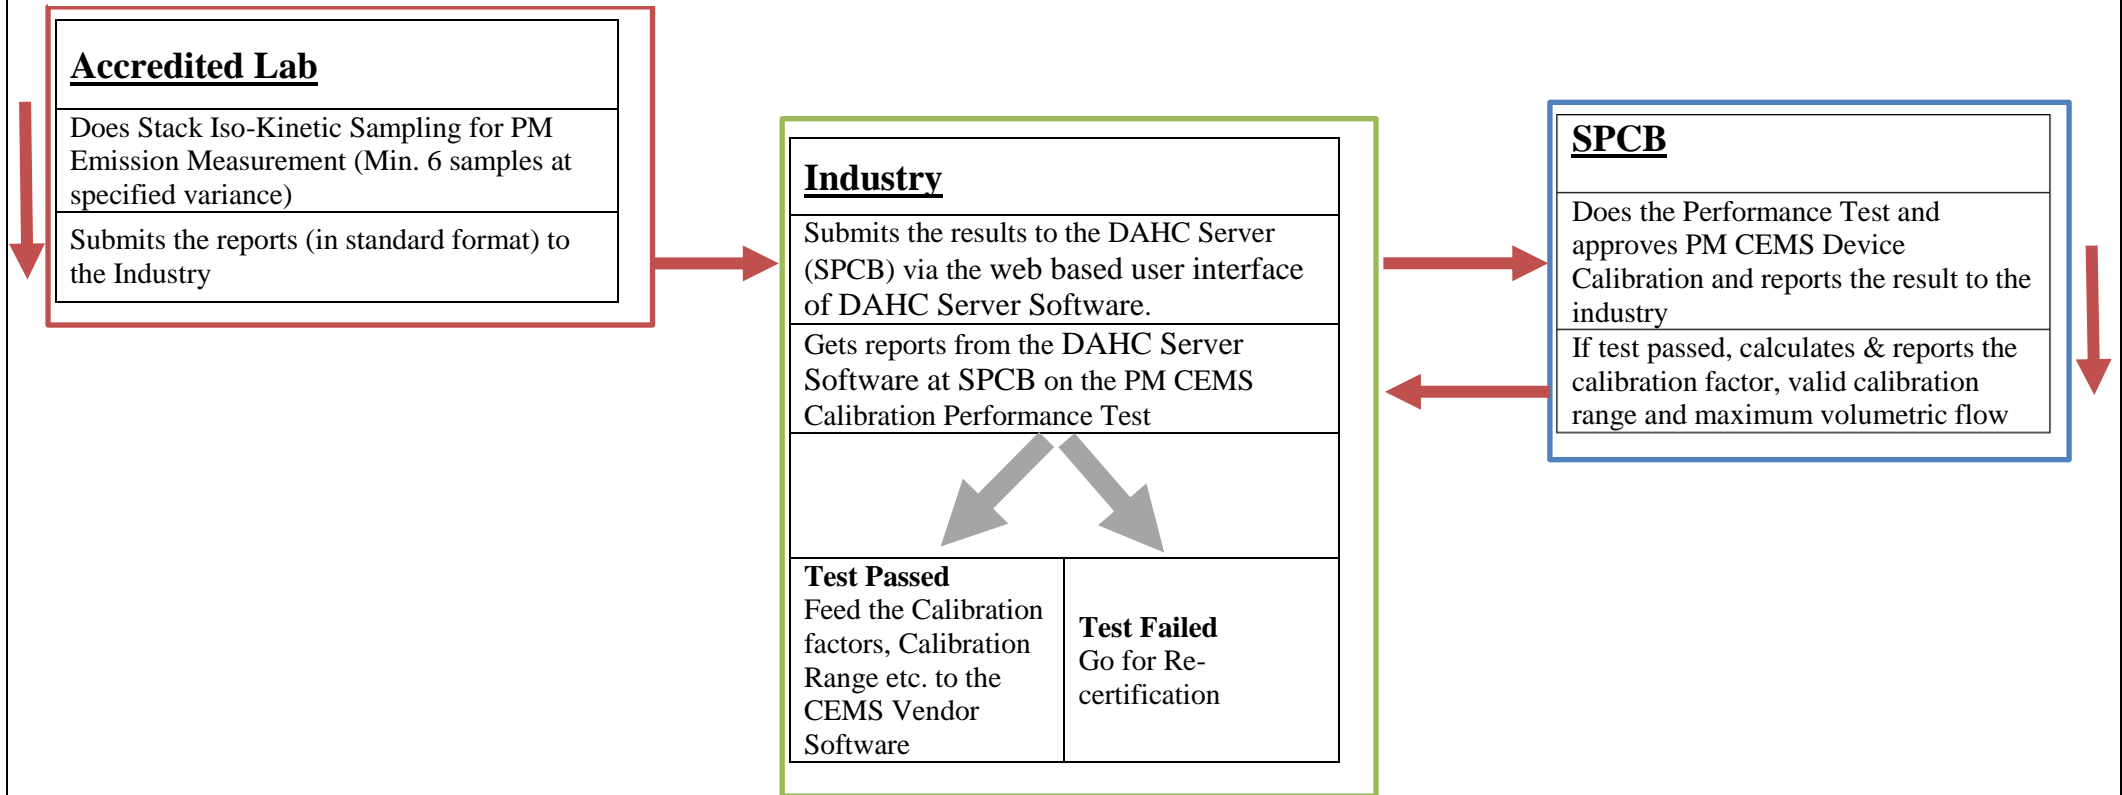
**Accredited Lab**

Does Stack Iso-Kinetic Sampling for PM Emission Measurement (Min. 6 samples at specified variance)

Submits the reports (in standard format) to the Industry

**Industry**

Submits the results to the DAHC Server (SPCB) via the web based user interface of DAHC Server Software.

Gets reports from the DAHC Server Software at SPCB on the PM CEMS Calibration Performance Test

**Test Passed**
Feed the Calibration factors, Calibration Range etc. to the CEMS Vendor Software

**Test Failed**
Go for Re-certification

**SPCB**

Does the Performance Test and approves PM CEMS Device Calibration and reports the result to the industry

If test passed, calculates & reports the calibration factor, valid calibration range and maximum volumetric flow